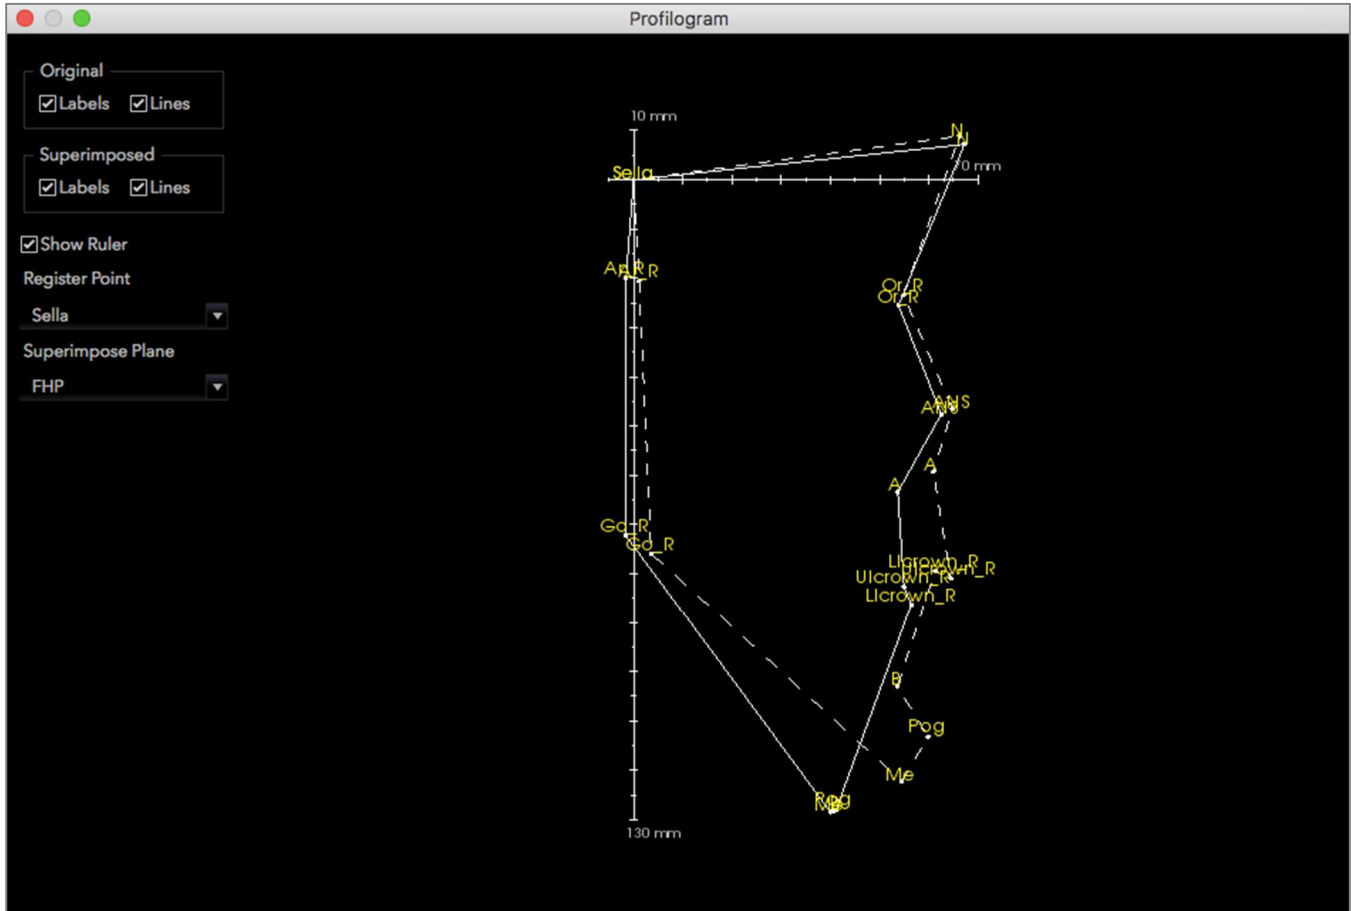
Profilogram

Original
Labels Lines

Superimposed
Labels Lines

Show Ruler

Register Point

Sella

Superimpose Plane

FHP

10 mm
N
N
Sella
70 mm
Ar_R
Ar_R
Or_R
Or_R
ANS
ANS
A
A
Go_R
Go_R
LIcrown_R
UIcrown_R
UIcrown_R
LIcrown_R
B
Pog
Me
Pog
Me
130 mm